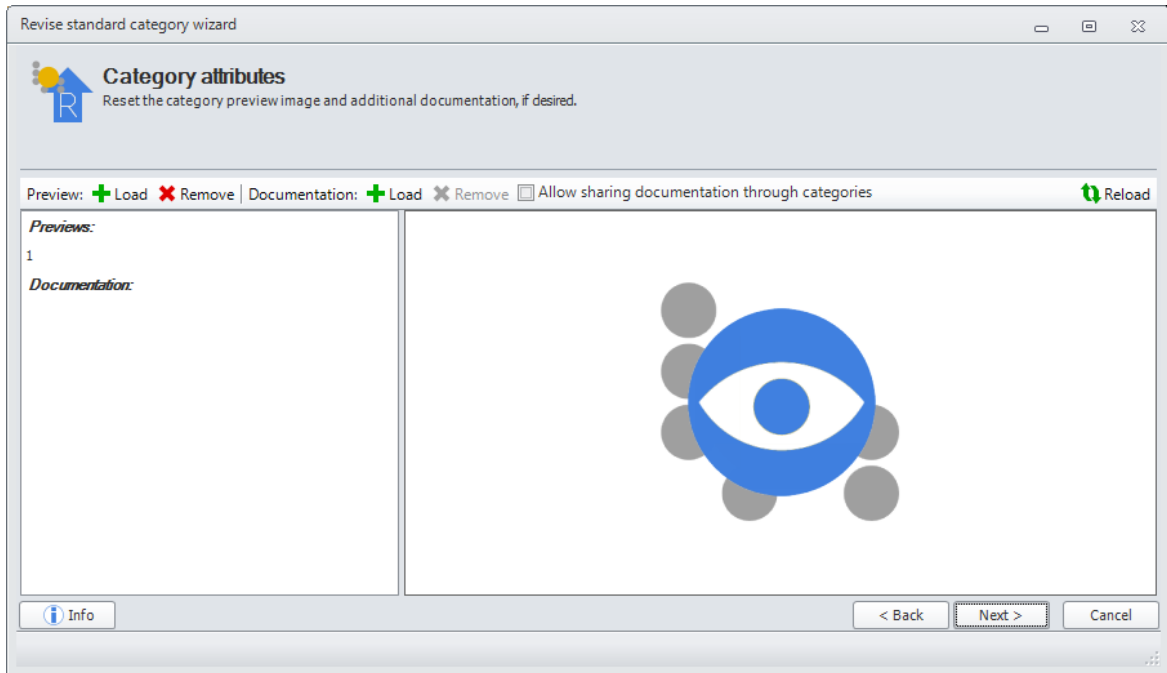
Revise standard category wizard

R

Category attributes
Reset the category preview image and additional documentation, if desired.

Preview: Load Remove | Documentation: Load Remove Allow sharing documentation through categories Reload

Previews:
1
Documentation:

Info

< Back Next > Cancel